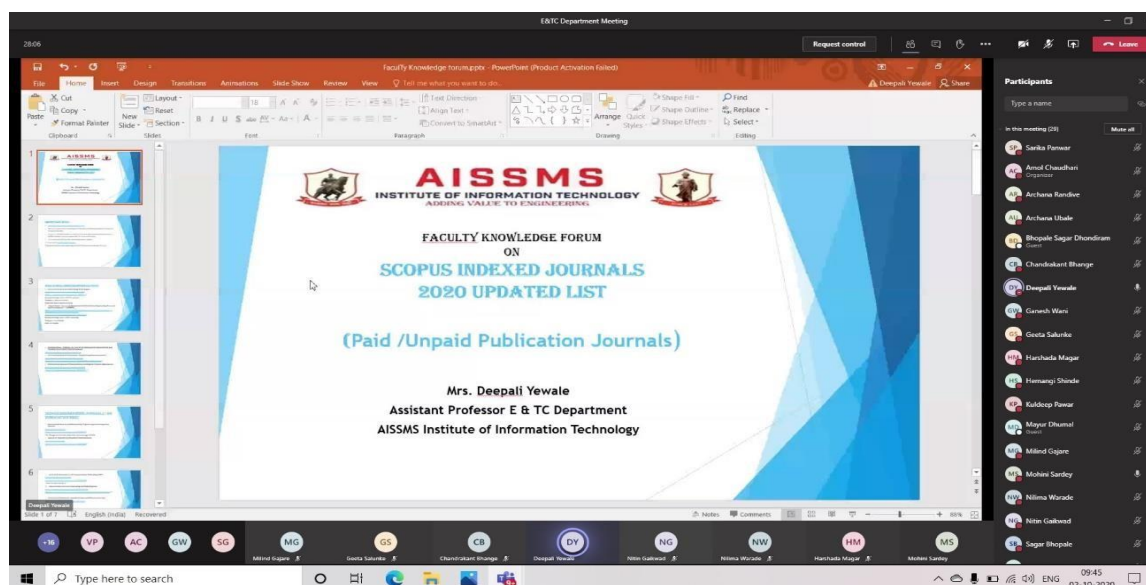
E&TC Department Meeting

28:06

Request control

Leave

Faculty Knowledge forum.pptx - PowerPoint (Product Activation Failed)

File Home Insert Design Transitions Animations Slide Show Review View Tell me what you want to do...

Deepali Yewale Share

Cut
Copy
Format Painter
Paste
New Slide
Layout
Reset
Section
Clipboard
Slides
Font
Paragraph
Text Direction
Align Text
Convert to SmartArt
Drawing
Arrange
Quick Styles
Shape Fill
Shape Outline
Shape Effects
Find
Replace
Select
Editing

AISSMS
INSTITUTE OF INFORMATION TECHNOLOGY
ADDING VALUE TO ENGINEERING

FACULTY KNOWLEDGE FORUM
ON
SCOPUS INDEXED JOURNALS
2020 UPDATED LIST

(Paid /Unpaid Publication Journals)

Mrs. Deepali Yewale
Assistant Professor E & TC Department
AISSMS Institute of Information Technology

Deepali Yewale
Slide 1 of 7 English (India) Recovered
Notes Comments 88%

Participants
Type a name
In this meeting (29) Mute all
Sarika Panwar
Amol Chaudhari
Organizer
Archana Randive
Archana Ubale
Bhopale Sagar Dhondiram
Guest
Chandrakant Bhange
Deepali Yewale
Ganesh Wani
Geeta Salunke
Harshada Magar
Hemangi Shinde
Kuldeep Pawar
Mayur Dhumal
Guest
Milind Gajare
Mohini Sardey
Nilima Warade
Nitin Gaikwad
Sagar Bhopale

+16 VP AC GW SG MG GS CB DY NG NW HM MS
Milind Gajare
Geeta Salunke
Chandrakant Bhange
Deepali Yewale
Nitin Gaikwad
Nilima Warade
Harshada Magar
Mohini Sardey

Type here to search
ENG 09:45 02-10-2020